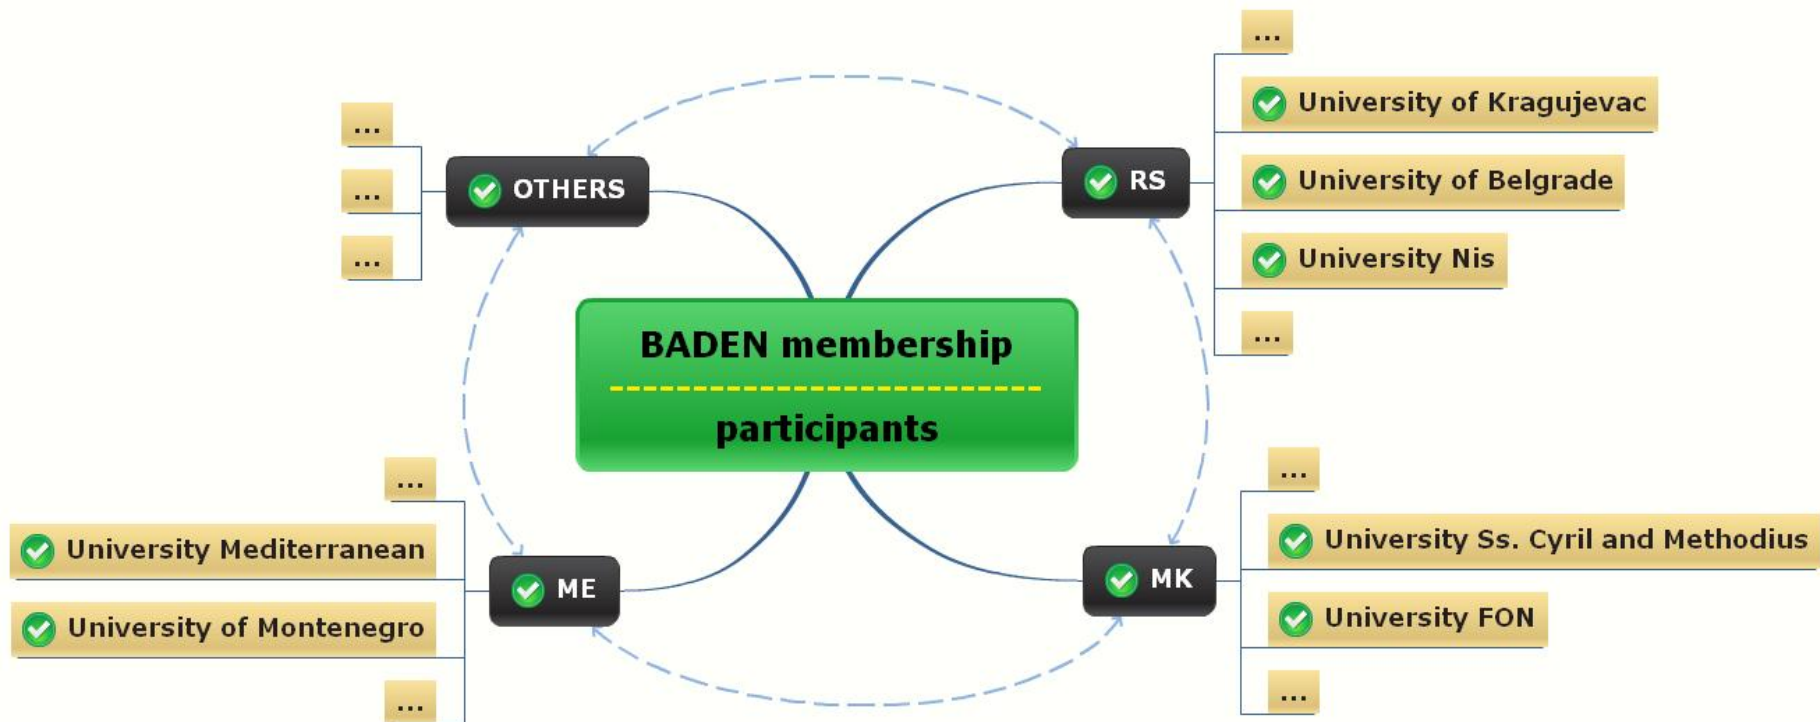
BADEN membership

participants

OTHERS

...

...

...

RS

...

University of Kragujevac

University of Belgrade

University Nis

...

ME

...

University Mediterranean

University of Montenegro

...

MK

...

University Ss. Cyril and Methodius

University FON

...